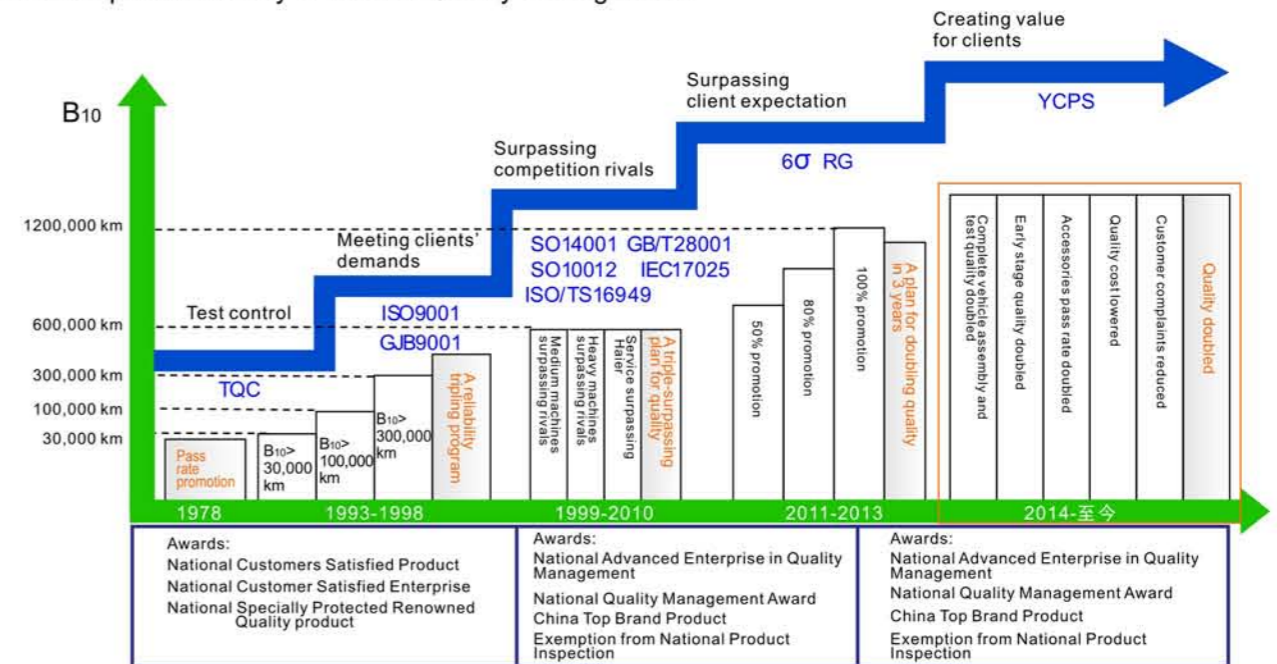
Creating value for clients

Surpassing client expectation

YCPS

Surpassing competition rivals

6σ RG

$B_{10}$

1200,000 km

600,000 km

300,000 km

100,000 km

30,000 km

Meeting clients' demands

SO14001 GB/T28001
SO10012 IEC17025
ISO/TS16949

Test control

ISO9001
GJB9001

TQC

Pass rate promotion

$B_{10}$> 30,000 km

$B_{10}$> 100,000 km

$B_{10}$> 300,000 km

A reliability tripling program

Medium machines surpassing rivals

Heavy machines surpassing rivals

Service surpassing Haier

A triple-surpassing plan for quality

50% promotion

80% promotion

100% promotion

A plan for doubling quality in 3 years

Complete vehicle assembly and test quality doubled

Early stage quality doubled

Accessories pass rate doubled

Quality cost lowered

Customer complaints reduced

Quality doubled

1978

1993-1998

1999-2010

2011-2013

2014-至今

Awards:
National Customers Satisfied Product
National Customer Satisfied Enterprise
National Specially Protected Renowned Quality product

Awards:
National Advanced Enterprise in Quality Management
National Quality Management Award
China Top Brand Product
Exemption from National Product Inspection

Awards:
National Advanced Enterprise in Quality Management
National Quality Management Award
China Top Brand Product
Exemption from National Product Inspection